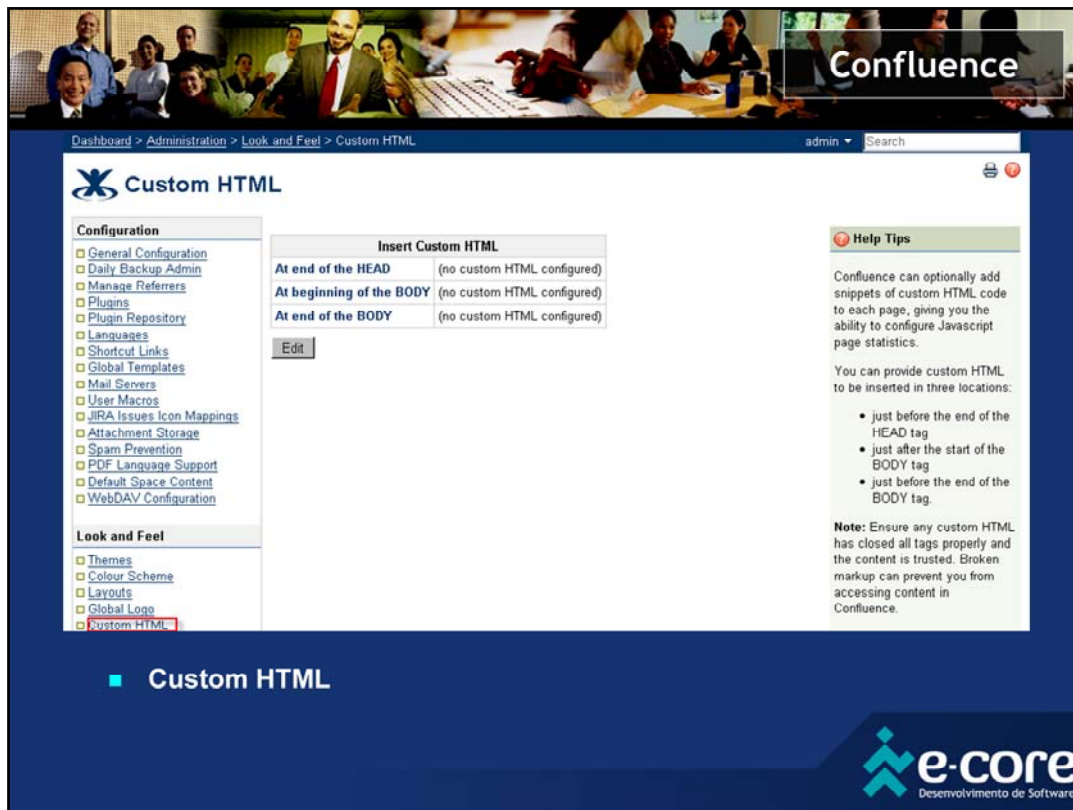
Confluence

Dashboard > Administration > Look and Feel > Custom HTML

admin ▾ Search

Custom HTML

Configuration

General Configuration
Daily Backup Admin
Manage Referrers
Plugins
Plugin Repository
Languages
Shortcut Links
Global Templates
Mail Servers
User Macros
JIRA Issues Icon Mappings
Attachment Storage
Spam Prevention
PDF Language Support
Default Space Content
WebDAV Configuration

Look and Feel

Themes
Colour Scheme
Layouts
Global Logo
Custom HTML

| Insert Custom HTML | |
|---|---|
| At end of the HEAD | (no custom HTML configured) |
| At beginning of the BODY | (no custom HTML configured) |
| At end of the BODY | (no custom HTML configured) |

Edit

Help Tips

Confluence can optionally add snippets of custom HTML code to each page, giving you the ability to configure Javascript page statistics.

You can provide custom HTML to be inserted in three locations:

• just before the end of the HEAD tag
• just after the start of the BODY tag
• just before the end of the BODY tag.

Note: Ensure any custom HTML has closed all tags properly and the content is trusted. Broken markup can prevent you from accessing content in Confluence.

Custom HTML

e-core
Desenvolvimento de Software